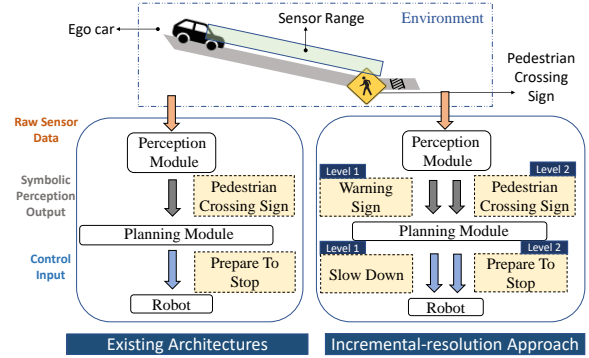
Ego car

Sensor Range

Environment

Pedestrian Crossing Sign

Raw Sensor Data

Symbolic Perception Output

Control Input

Perception Module

Pedestrian Crossing Sign

Planning Module

Prepare To Stop

Robot

Existing Architectures

Perception Module

Level 1

Warning Sign

Level 2

Pedestrian Crossing Sign

Planning Module

Level 1

Slow Down

Level 2

Prepare To Stop

Robot

Incremental-resolution Approach